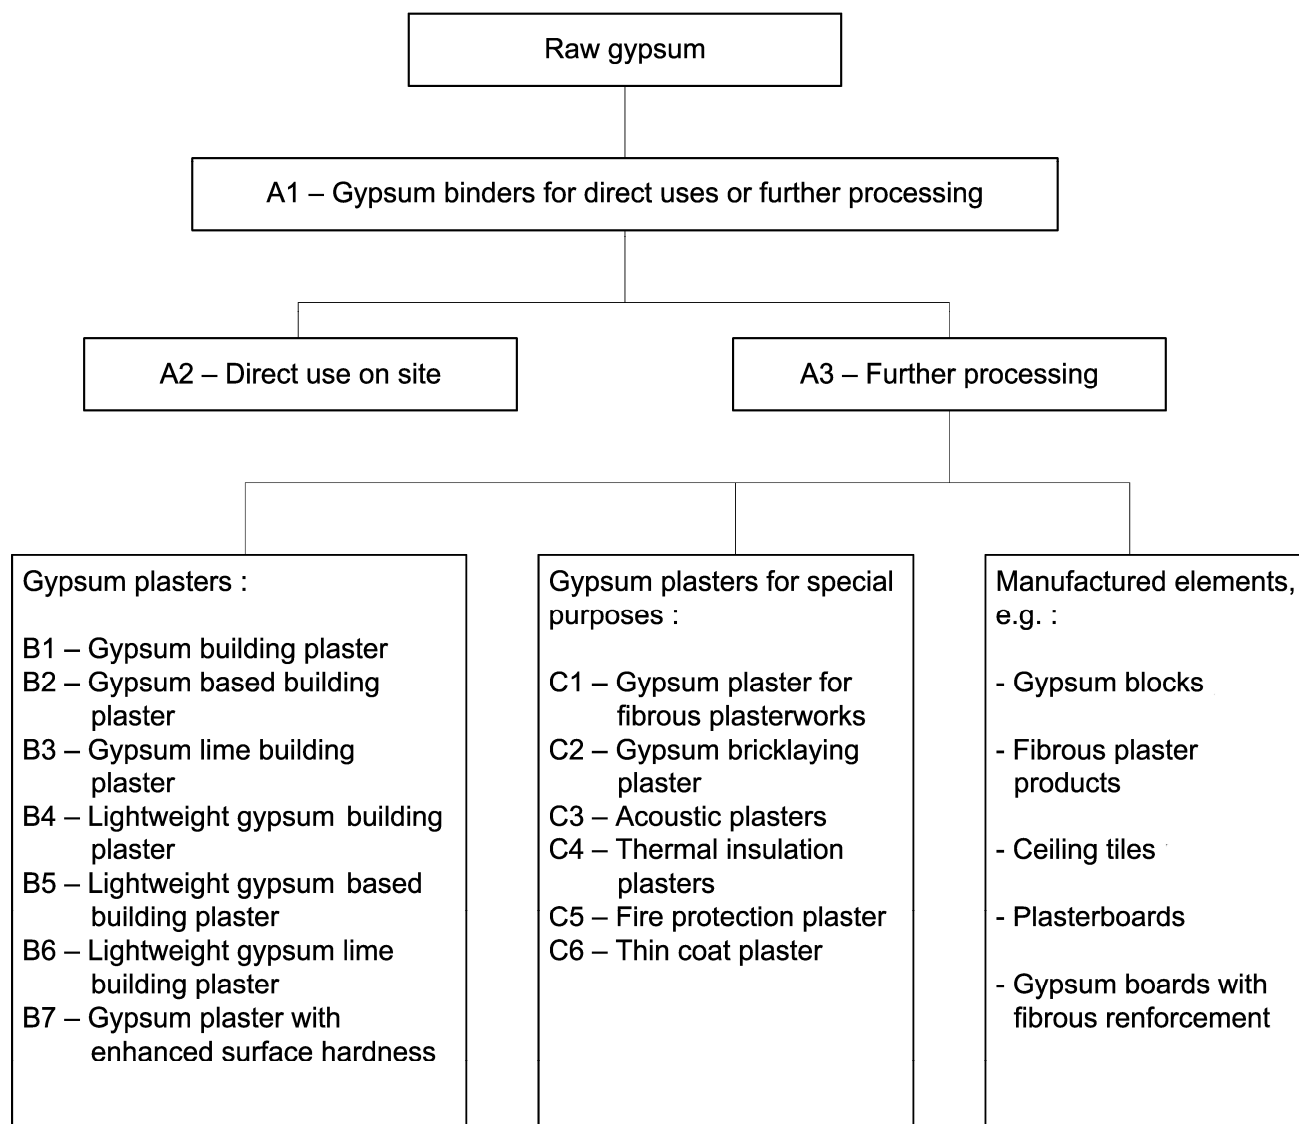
Raw gypsum

A1 – Gypsum binders for direct uses or further processing

A2 – Direct use on site

A3 – Further processing

Gypsum plasters :

B1 – Gypsum building plaster
B2 – Gypsum based building plaster
B3 – Gypsum lime building plaster
B4 – Lightweight gypsum building plaster
B5 – Lightweight gypsum based building plaster
B6 – Lightweight gypsum lime building plaster
B7 – Gypsum plaster with enhanced surface hardness

Gypsum plasters for special purposes :

C1 – Gypsum plaster for fibrous plasterworks
C2 – Gypsum bricklaying plaster
C3 – Acoustic plasters
C4 – Thermal insulation plasters
C5 – Fire protection plaster
C6 – Thin coat plaster

Manufactured elements, e.g. :

- Gypsum blocks

- Fibrous plaster products

- Ceiling tiles

- Plasterboards

- Gypsum boards with fibrous renforcement